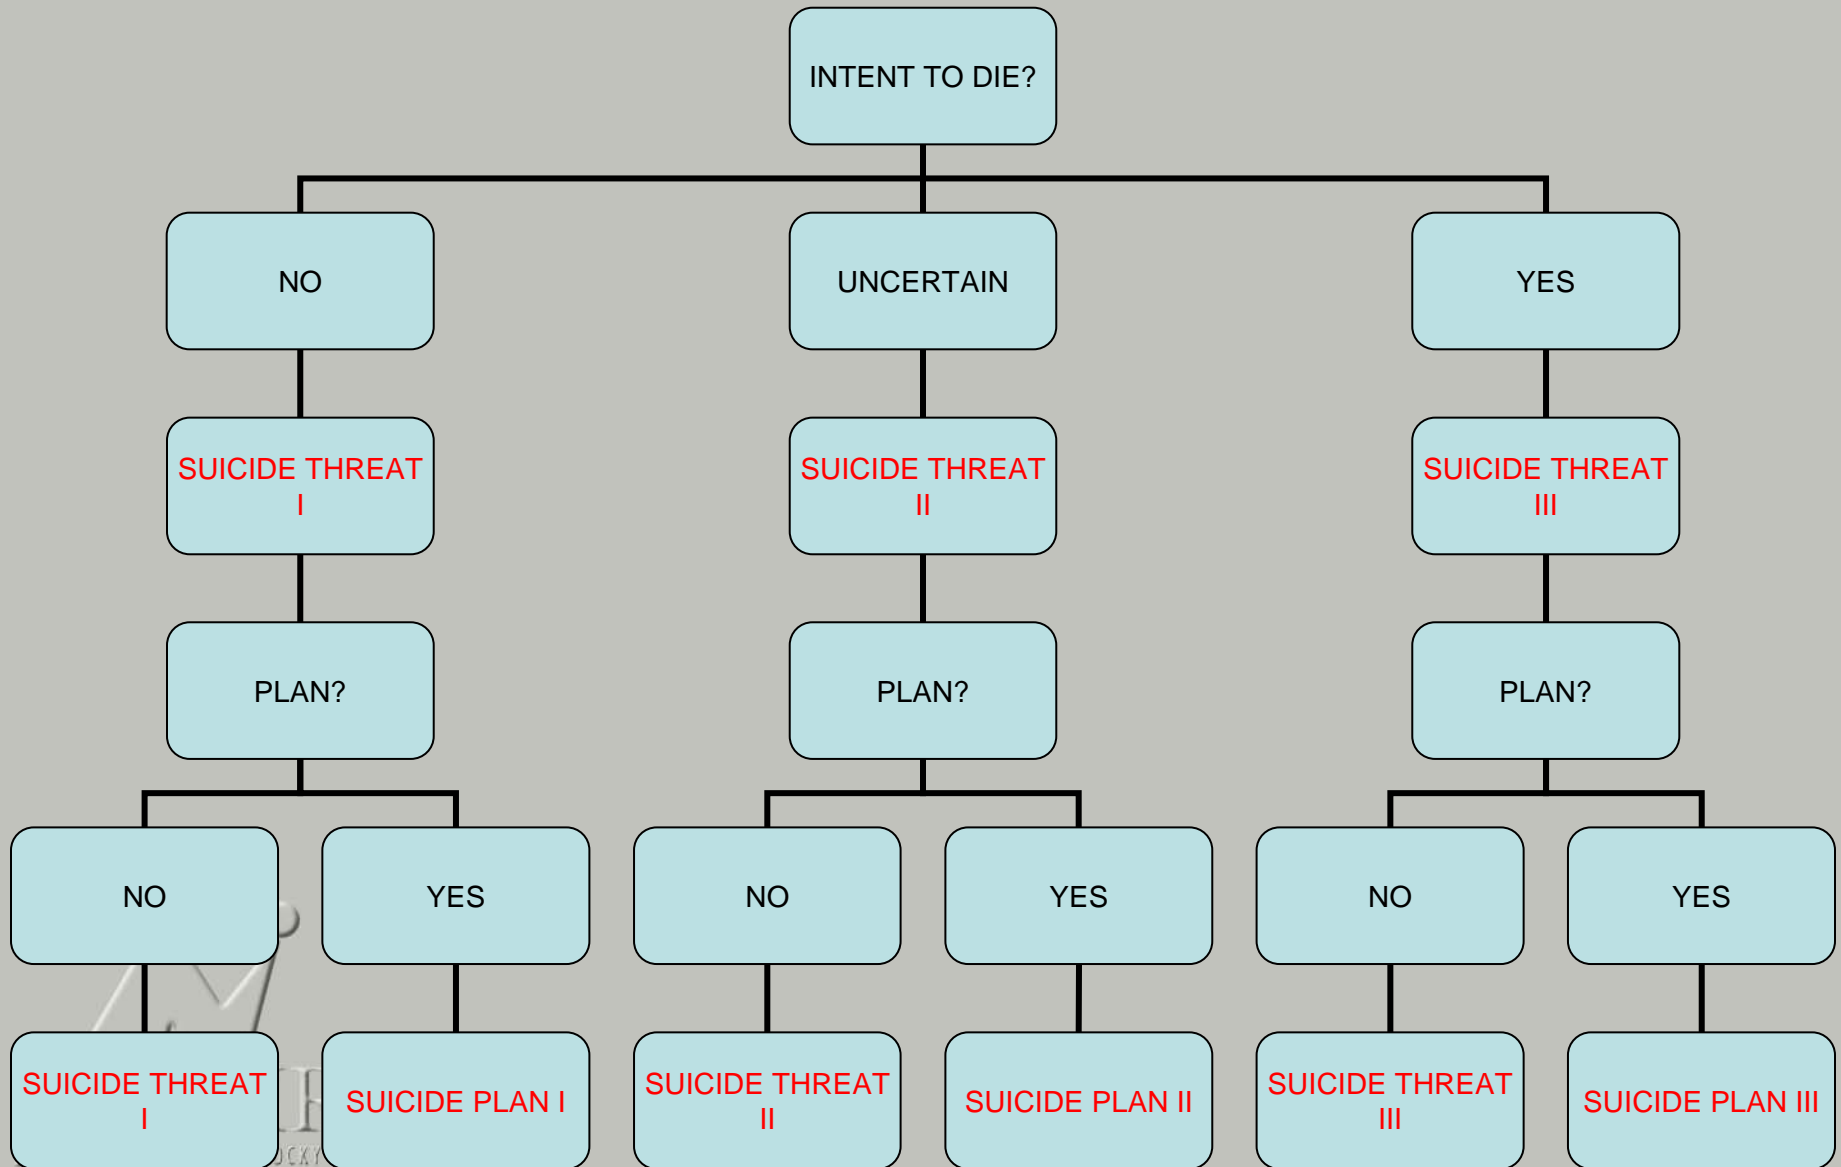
INTENT TO DIE?

NO

UNCERTAIN

YES

SUICIDE THREAT I

SUICIDE THREAT II

SUICIDE THREAT III

PLAN?

PLAN?

PLAN?

NO

YES

NO

YES

NO

YES

SUICIDE THREAT I

SUICIDE PLAN I

SUICIDE THREAT II

SUICIDE PLAN II

SUICIDE THREAT III

SUICIDE PLAN III